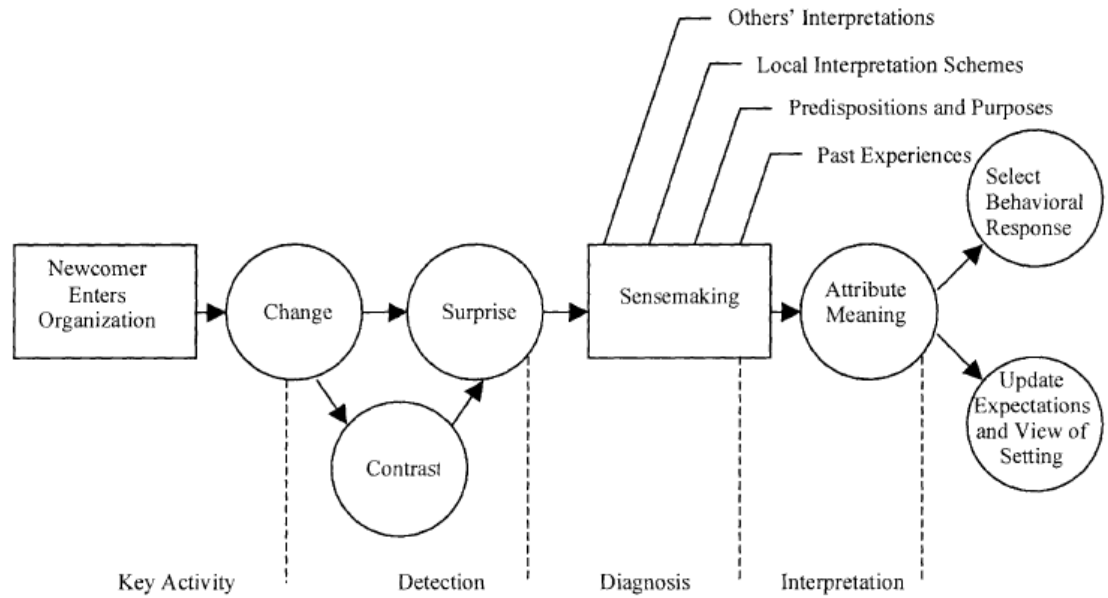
Others' Interpretations

Local Interpretation Schemes

Predispositions and Purposes

Past Experiences

Newcomer Enters Organization

Change

Surprise

Contrast

Sensemaking

Attribute Meaning

Select Behavioral Response

Update Expectations and View of Setting

Key Activity

Detection

Diagnosis

Interpretation